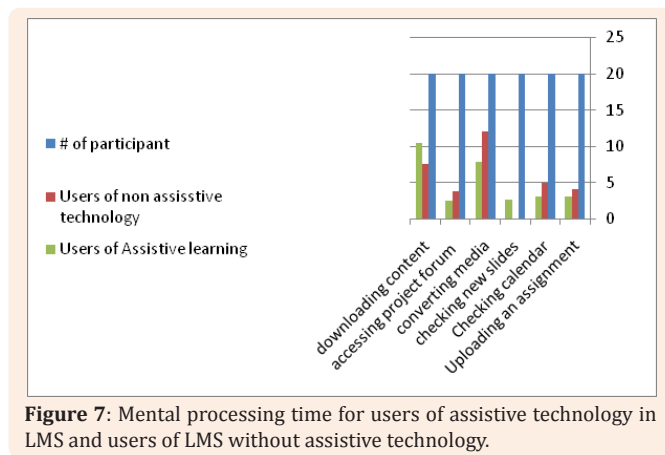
# of participant

Users of non assisstive technology

Users of Assistive learning

25
20
15
10
5
0

downloading content
accessing project forum
converting media
checking new slides
Checking calendar
Uploading an assignment

**Figure 7**: Mental processing time for users of assistive technology in LMS and users of LMS without assistive technology.